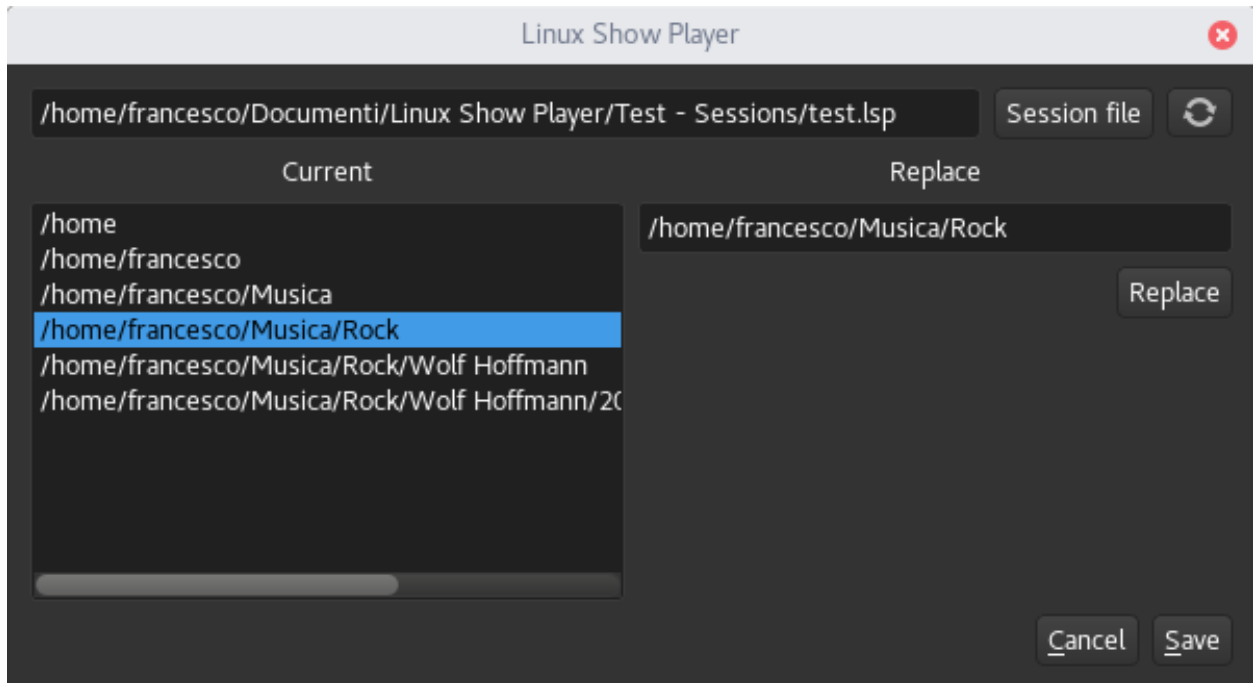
Linux Show Player

/home/francesco/Documenti/Linux Show Player/Test - Sessions/test.lsp

Session file

Current

/home
/home/francesco
/home/francesco/Musica
/home/francesco/Musica/Rock
/home/francesco/Musica/Rock/Wolf Hoffmann
/home/francesco/Musica/Rock/Wolf Hoffmann/2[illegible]

Replace

/home/francesco/Musica/Rock

Replace

Cancel

Save